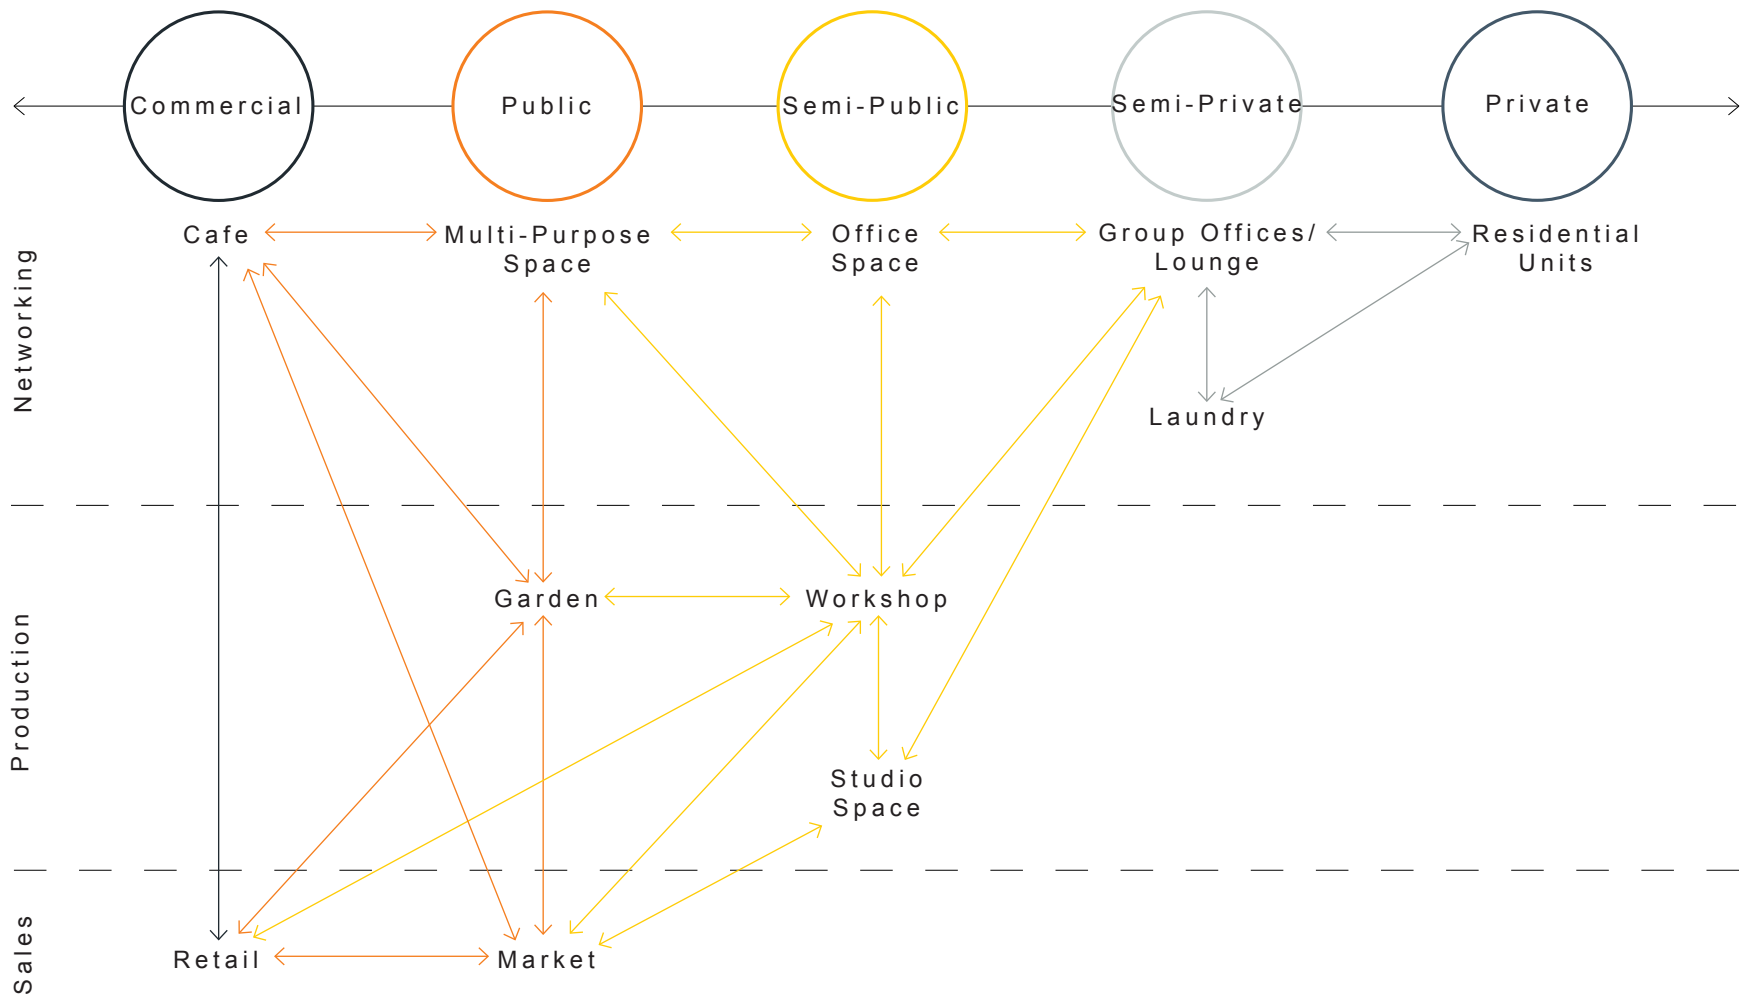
Commercial

Public

Semi-Public

Semi-Private

Private

Networking

Cafe

Multi-Purpose Space

Office Space

Group Offices/ Lounge

Residential Units

Laundry

Production

Garden

Workshop

Studio Space

Sales

Retail

Market